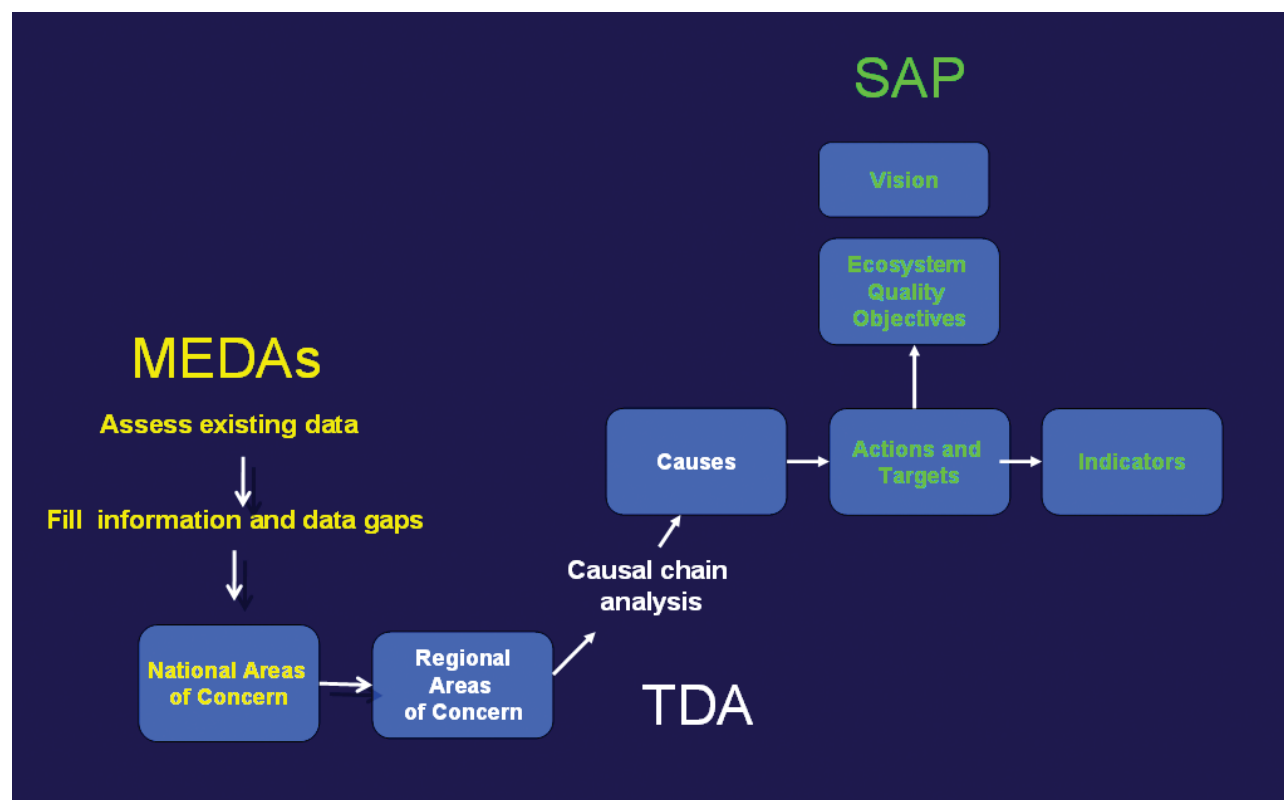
SAP

Vision

Ecosystem Quality Objectives

MEDAs

Assess existing data

Fill information and data gaps

Causes

Actions and Targets

Indicators

Causal chain analysis

National Areas of Concern

Regional Areas of Concern

TDA